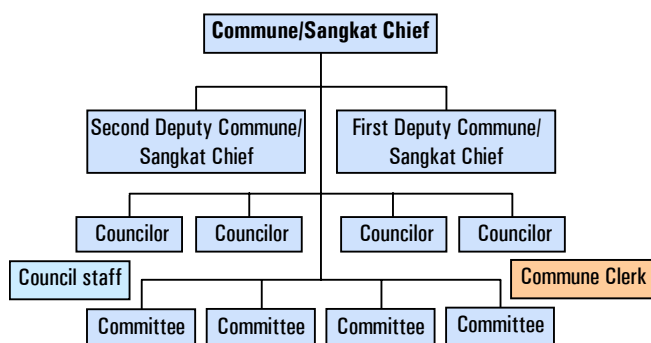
Commune/Sangkat Chief

Second Deputy Commune/ Sangkat Chief

First Deputy Commune/ Sangkat Chief

Councilor

Councilor

Councilor

Councilor

Council staff

Commune Clerk

Committee

Committee

Committee

Committee